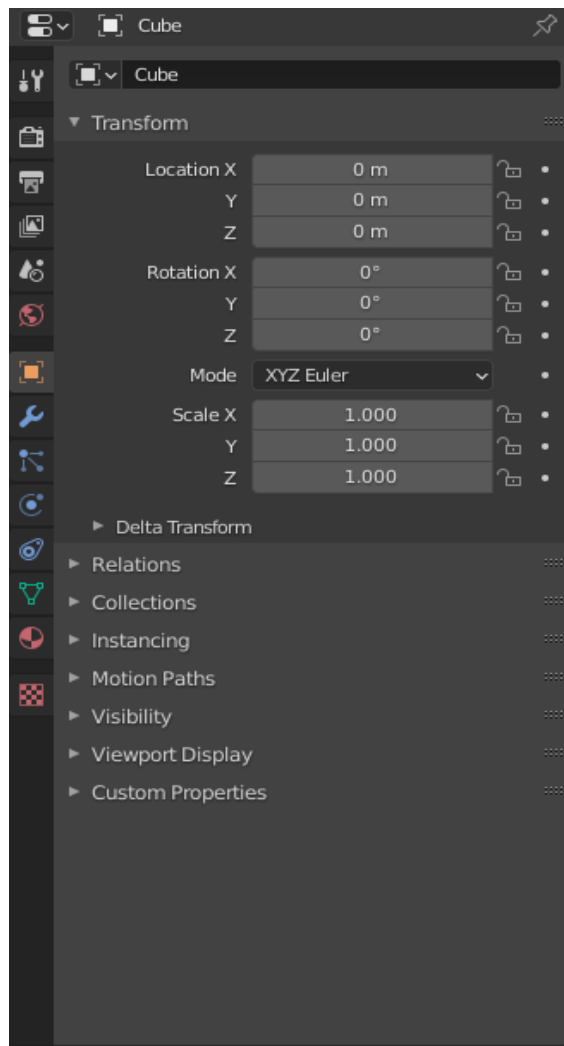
Cube

Cube

Transform

| | |
|---|---|
| Location X | 0 m |
| Y | 0 m |
| Z | 0 m |
| Rotation X | 0° |
| Y | 0° |
| Z | 0° |
| Mode | XYZ Euler |
| Scale X | 1.000 |
| Y | 1.000 |
| Z | 1.000 |

Delta Transform

Relations

Collections

Instancing

Motion Paths

Visibility

Viewport Display

Custom Properties